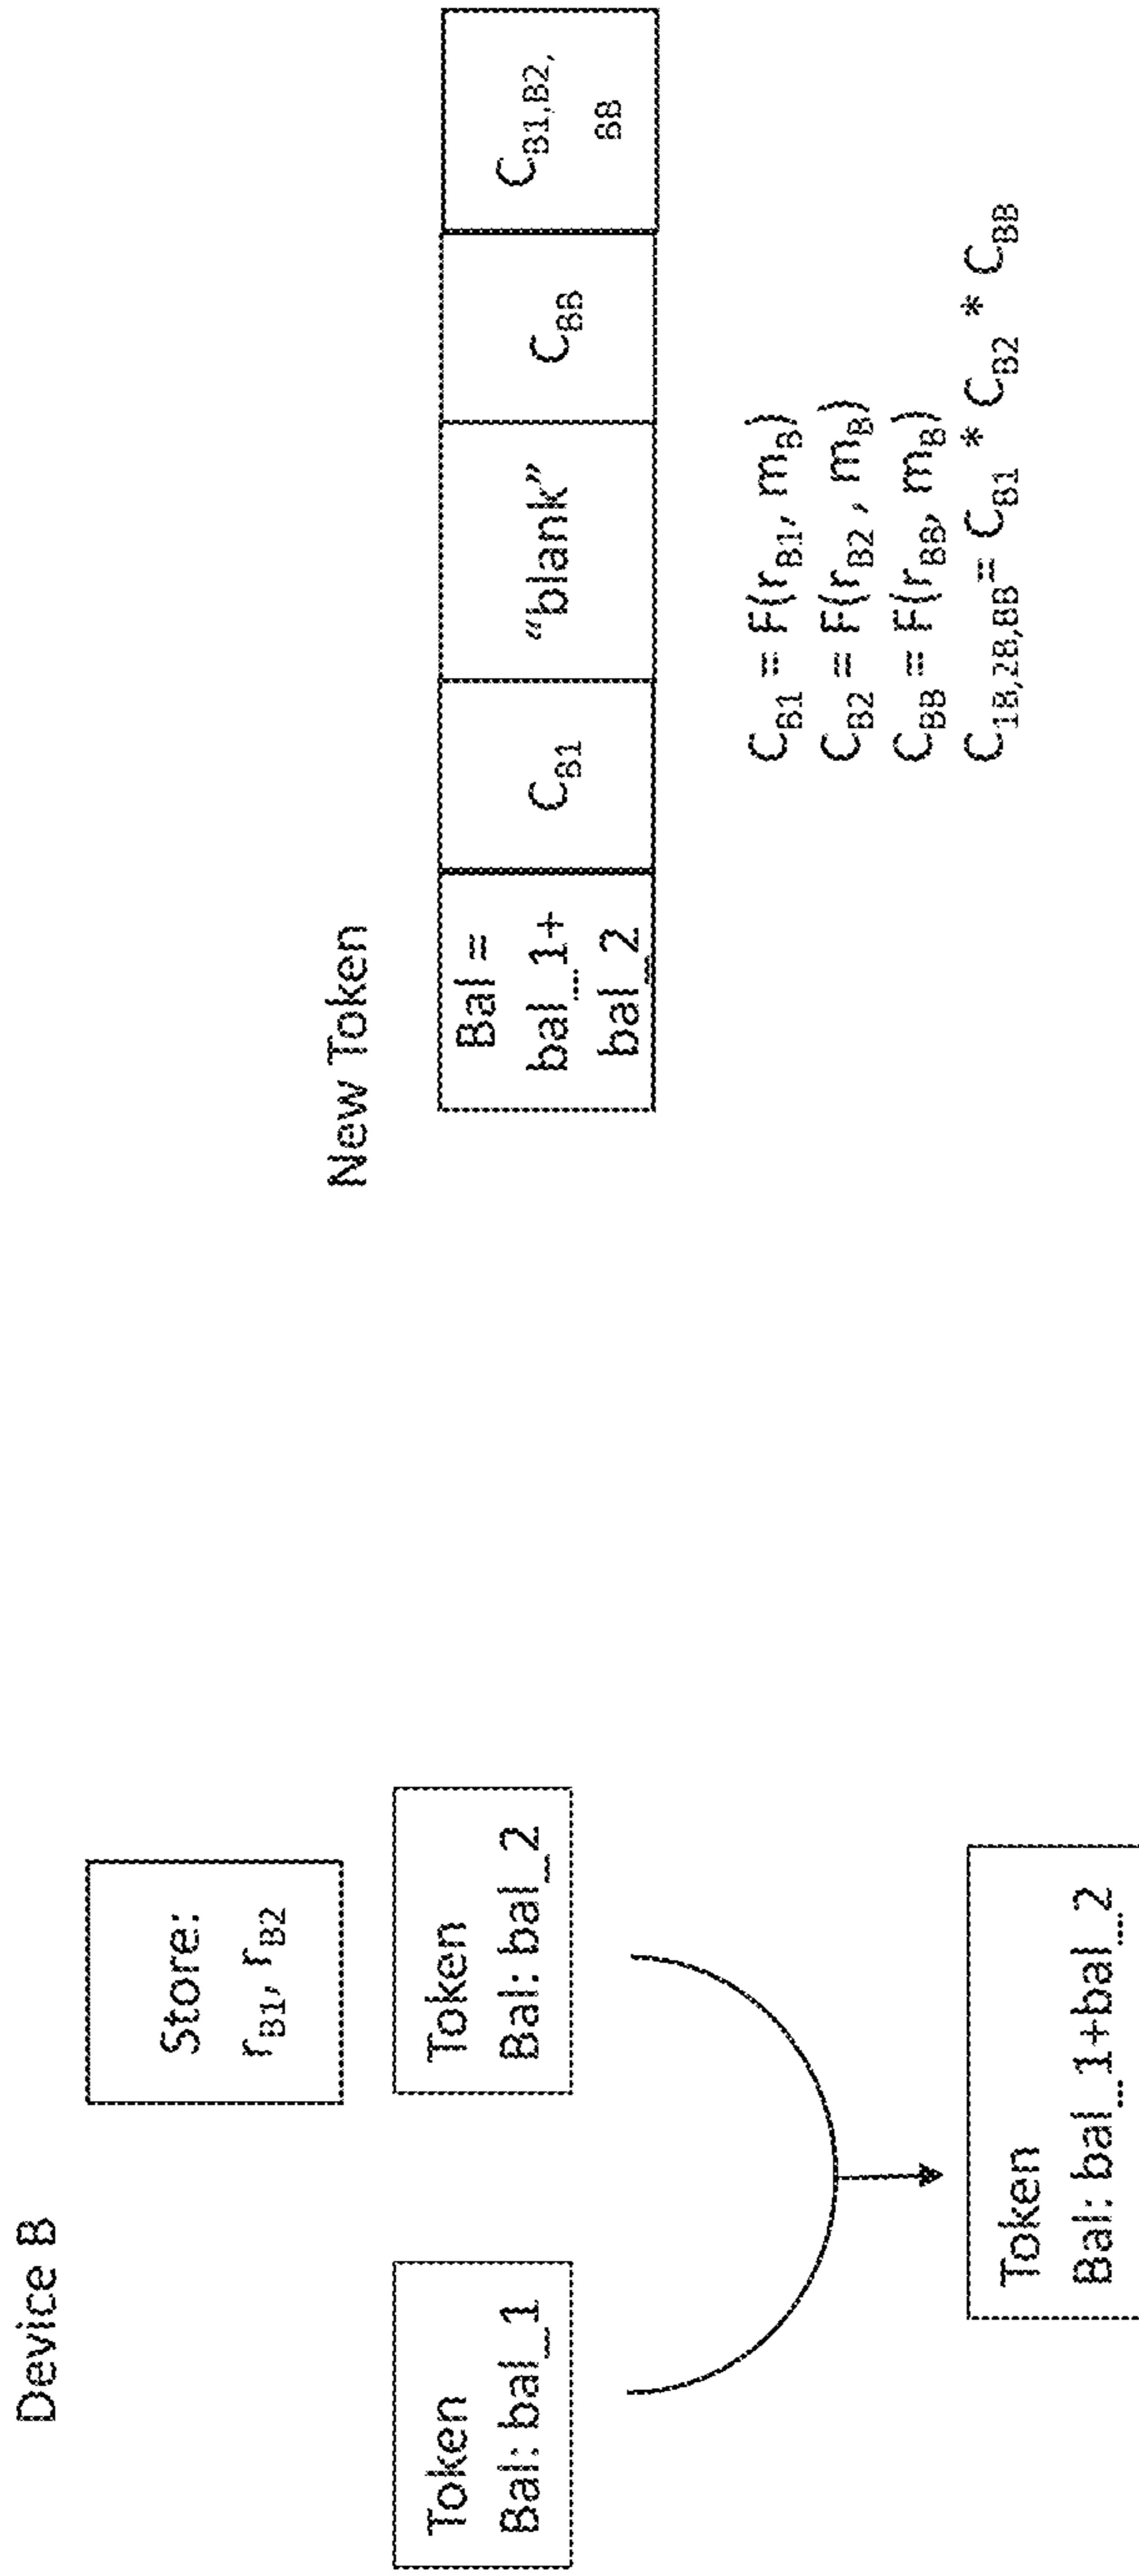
Device B

Store:
$r_{B1}$, $r_{B2}$

Token
Bal: bal_1

Token
Bal: bal_2

Token
Bal: bal_1+bal_2

New Token

| Bal = bal_1+ bal_2 | $C_{B1}$ | "blank" | $C_{BB}$ | $C_{B1,B2,BB}$ |
|---|---|---|---|---|

$C_{B1} = F(r_{B1}, m_B)$
$C_{B2} = F(r_{B2}, m_B)$
$C_{BB} = F(r_{BB}, m_B)$
$C_{1B,2B,BB} = C_{B1} * C_{B2} * C_{BB}$